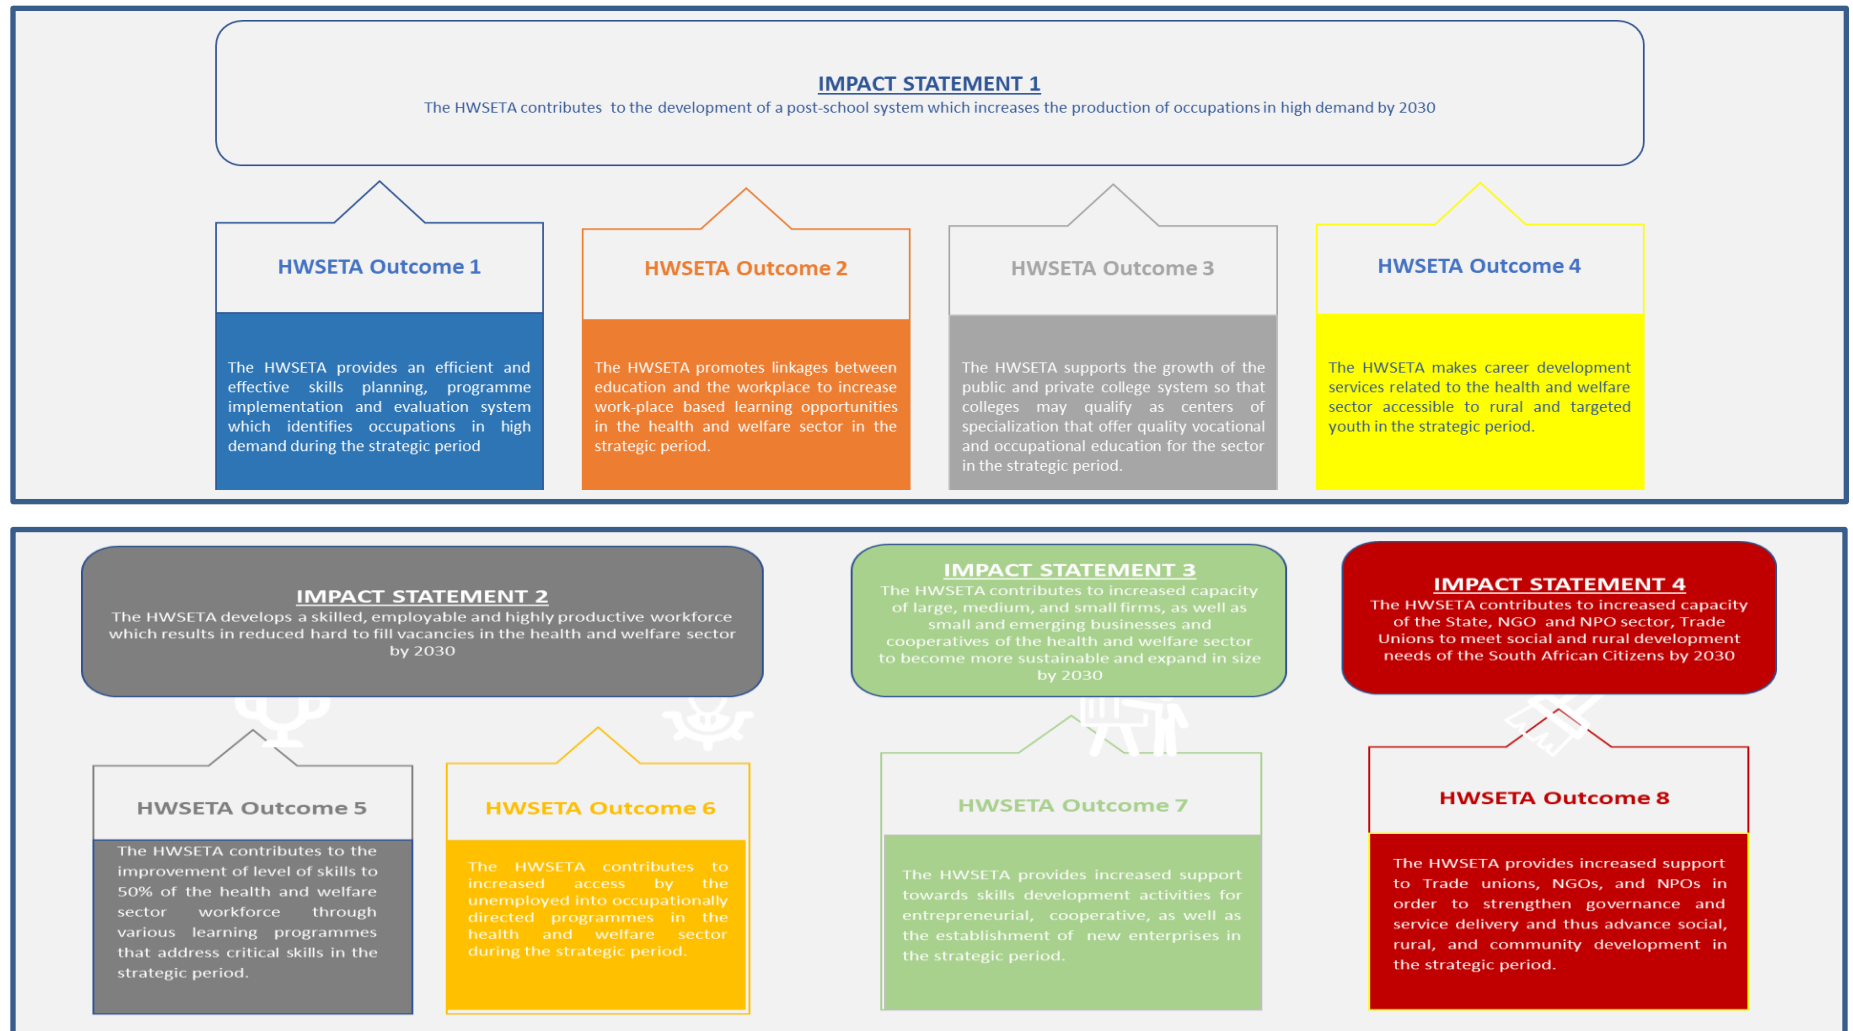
IMPACT STATEMENT 1
The HWSETA contributes to the development of a post-school system which increases the production of occupations in high demand by 2030

HWSETA Outcome 1

The HWSETA provides an efficient and effective skills planning, programme implementation and evaluation system which identifies occupations in high demand during the strategic period

HWSETA Outcome 2

The HWSETA promotes linkages between education and the workplace to increase work-place based learning opportunities in the health and welfare sector in the strategic period.

HWSETA Outcome 3

The HWSETA supports the growth of the public and private college system so that colleges may qualify as centers of specialization that offer quality vocational and occupational education for the sector in the strategic period.

HWSETA Outcome 4

The HWSETA makes career development services related to the health and welfare sector accessible to rural and targeted youth in the strategic period.

IMPACT STATEMENT 2
The HWSETA develops a skilled, employable and highly productive workforce which results in reduced hard to fill vacancies in the health and welfare sector by 2030

HWSETA Outcome 5

The HWSETA contributes to the improvement of level of skills to 50% of the health and welfare sector workforce through various learning programmes that address critical skills in the strategic period.

HWSETA Outcome 6

The HWSETA contributes to increased access by the unemployed into occupationally directed programmes in the health and welfare sector during the strategic period.

IMPACT STATEMENT 3
The HWSETA contributes to increased capacity of large, medium, and small firms, as well as small and emerging businesses and cooperatives of the health and welfare sector to become more sustainable and expand in size by 2030

HWSETA Outcome 7

The HWSETA provides increased support towards skills development activities for entrepreneurial, cooperative, as well as the establishment of new enterprises in the strategic period.

IMPACT STATEMENT 4
The HWSETA contributes to increased capacity of the State, NGO and NPO sector, Trade Unions to meet social and rural development needs of the South African Citizens by 2030

HWSETA Outcome 8

The HWSETA provides increased support to Trade unions, NGOs, and NPOs in order to strengthen governance and service delivery and thus advance social, rural, and community development in the strategic period.